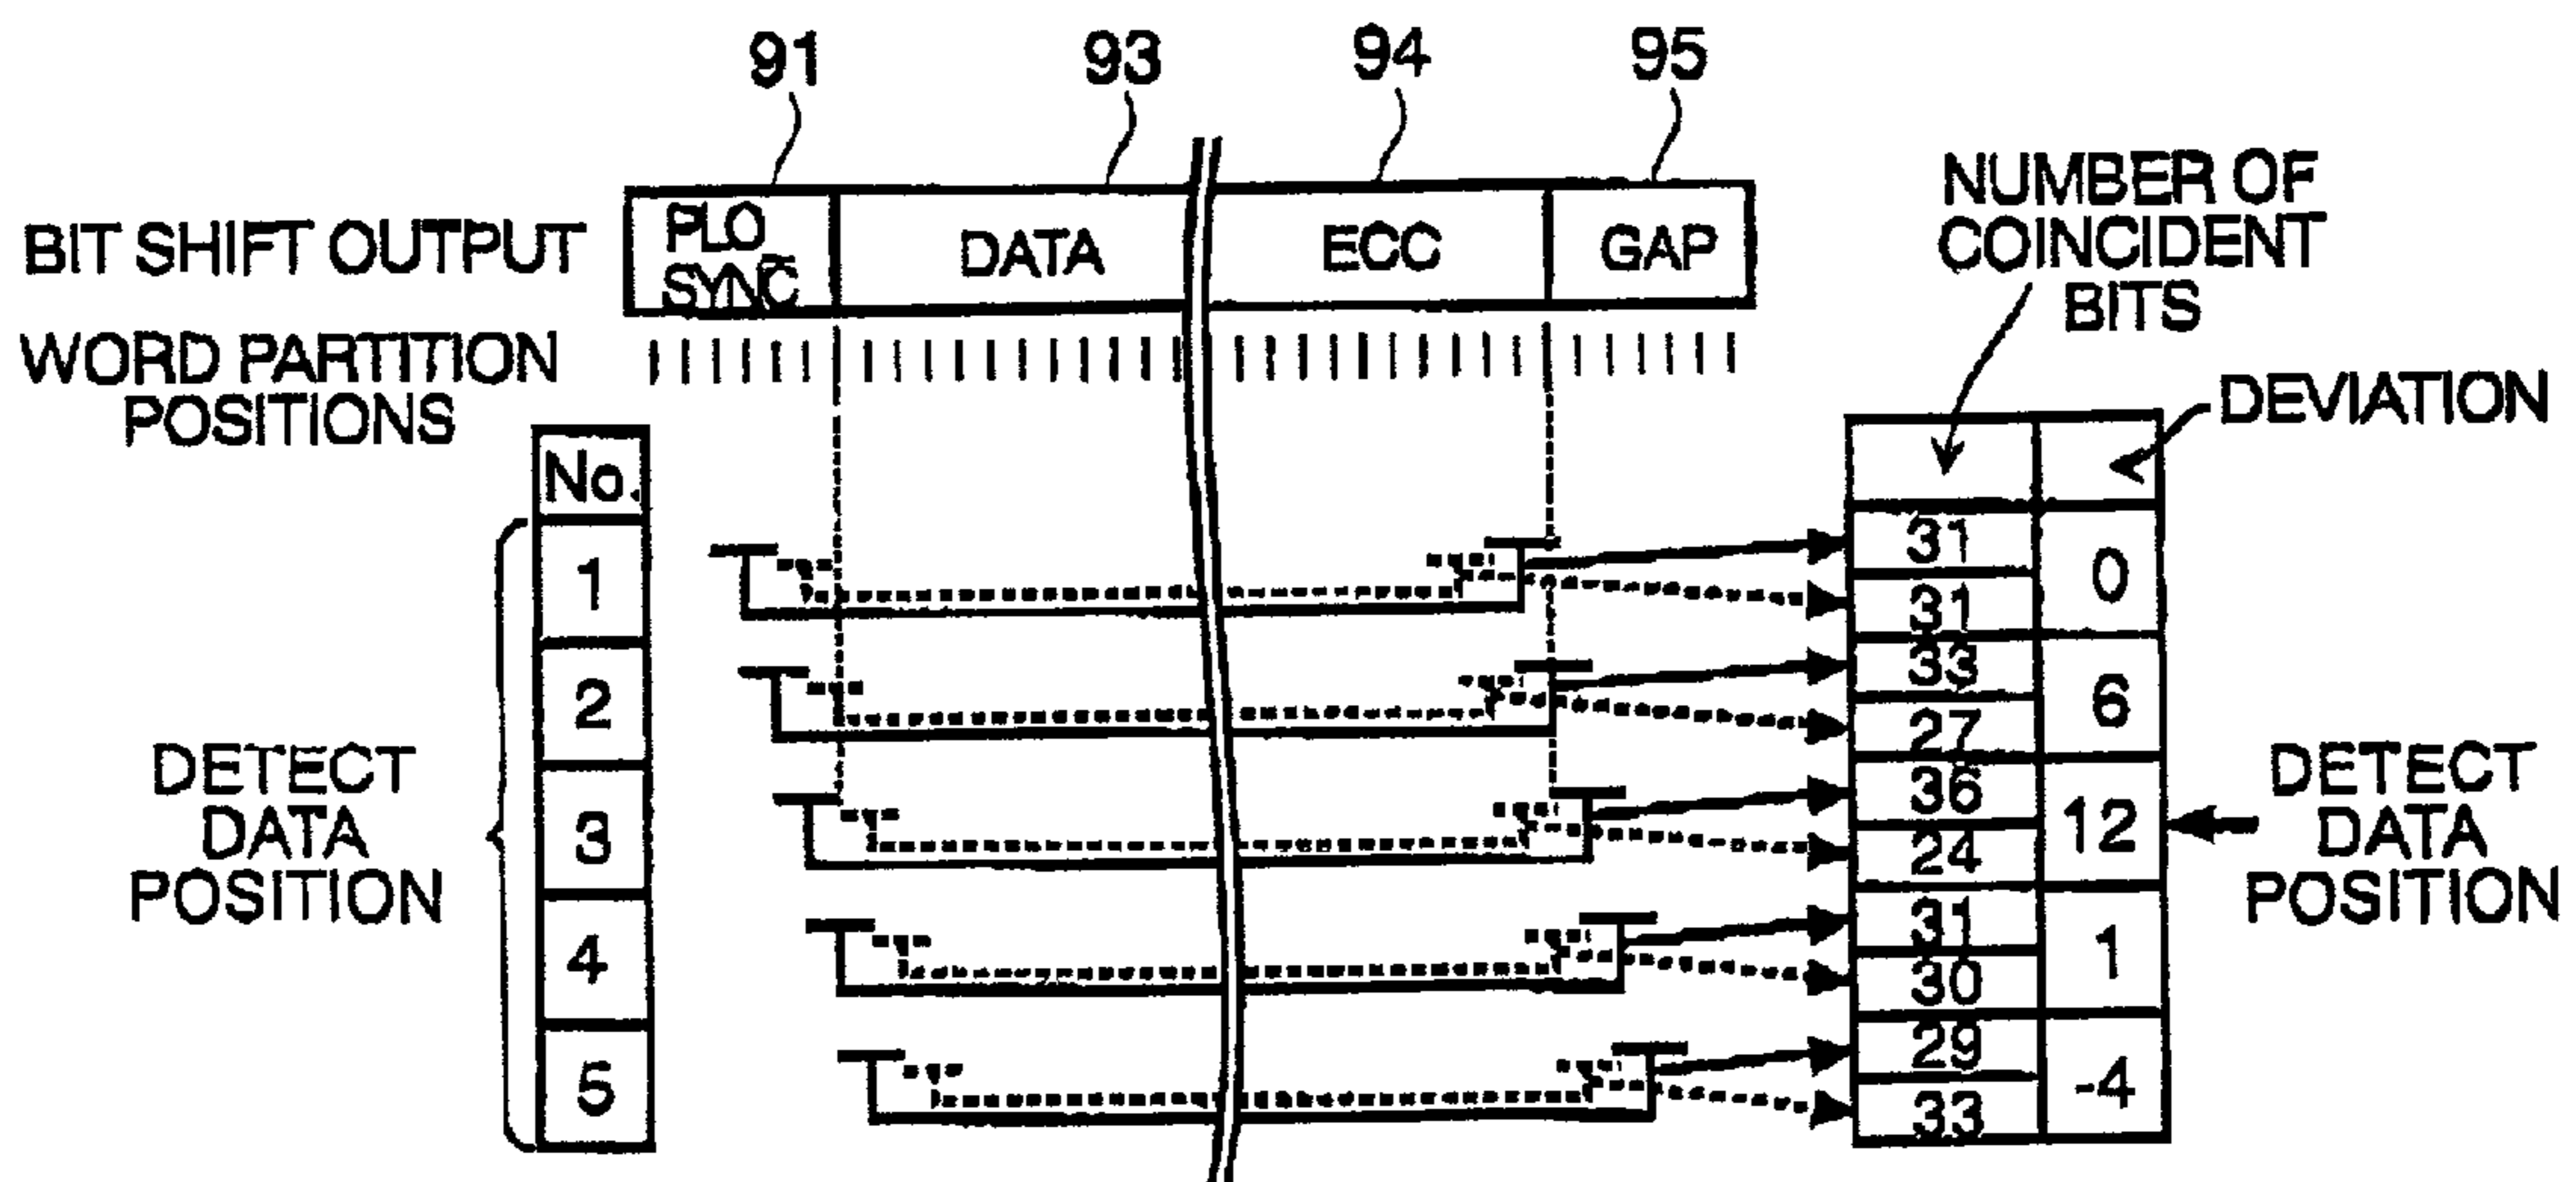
91 93 94 95

BIT SHIFT OUTPUT

PLO SYNC | DATA | ECC | GAP

WORD PARTITION POSITIONS

NUMBER OF COINCIDENT BITS

DEVIATION

No.
1
2
3
4
5

DETECT DATA POSITION

| NUMBER OF COINCIDENT BITS | DEVIATION |
|---|---|
| 31 | 0 |
| 31 | |
| 33 | 6 |
| 27 | |
| 36 | 12 |
| 24 | |
| 31 | 1 |
| 30 | |
| 29 | -4 |
| 33 | |

DETECT DATA POSITION